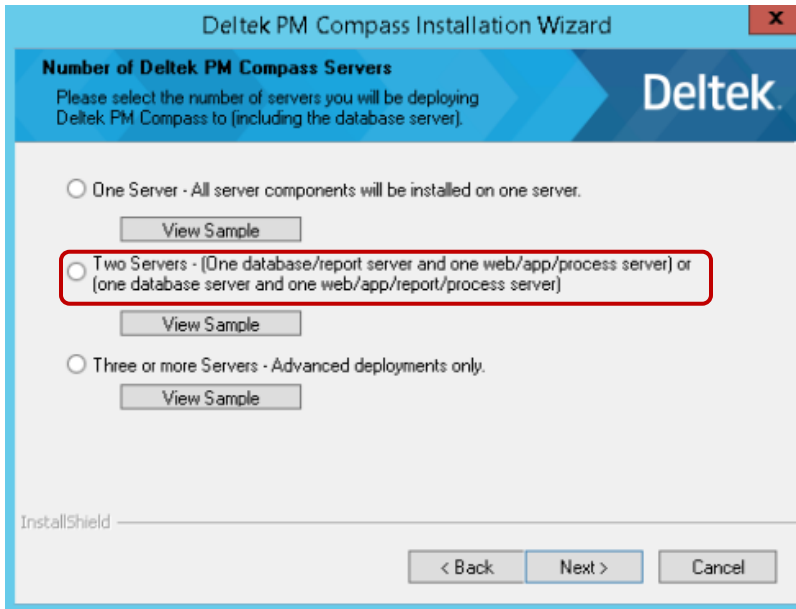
Deltek PM Compass Installation Wizard
x

Number of Deltek PM Compass Servers
Please select the number of servers you will be deploying Deltek PM Compass to (including the database server).

Deltek.

One Server - All server components will be installed on one server.

View Sample

Two Servers - (One database/report server and one web/app/process server) or (one database server and one web/app/report/process server)

View Sample

Three or more Servers - Advanced deployments only.

View Sample

InstallShield

< Back
Next >
Cancel